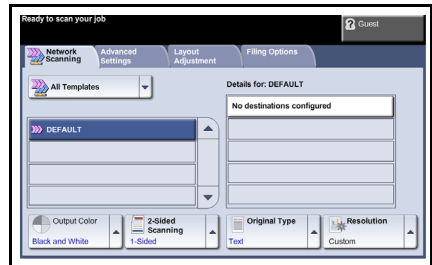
Ready to scan your job

Guest

Network Scanning

Advanced Settings

Layout Adjustment

Filing Options

All Templates

Details for: DEFAULT

No destinations configured

DEFAULT

Output Color
Black and White

2-Sided Scanning
1-Sided

Original Type
Text

Resolution
Custom